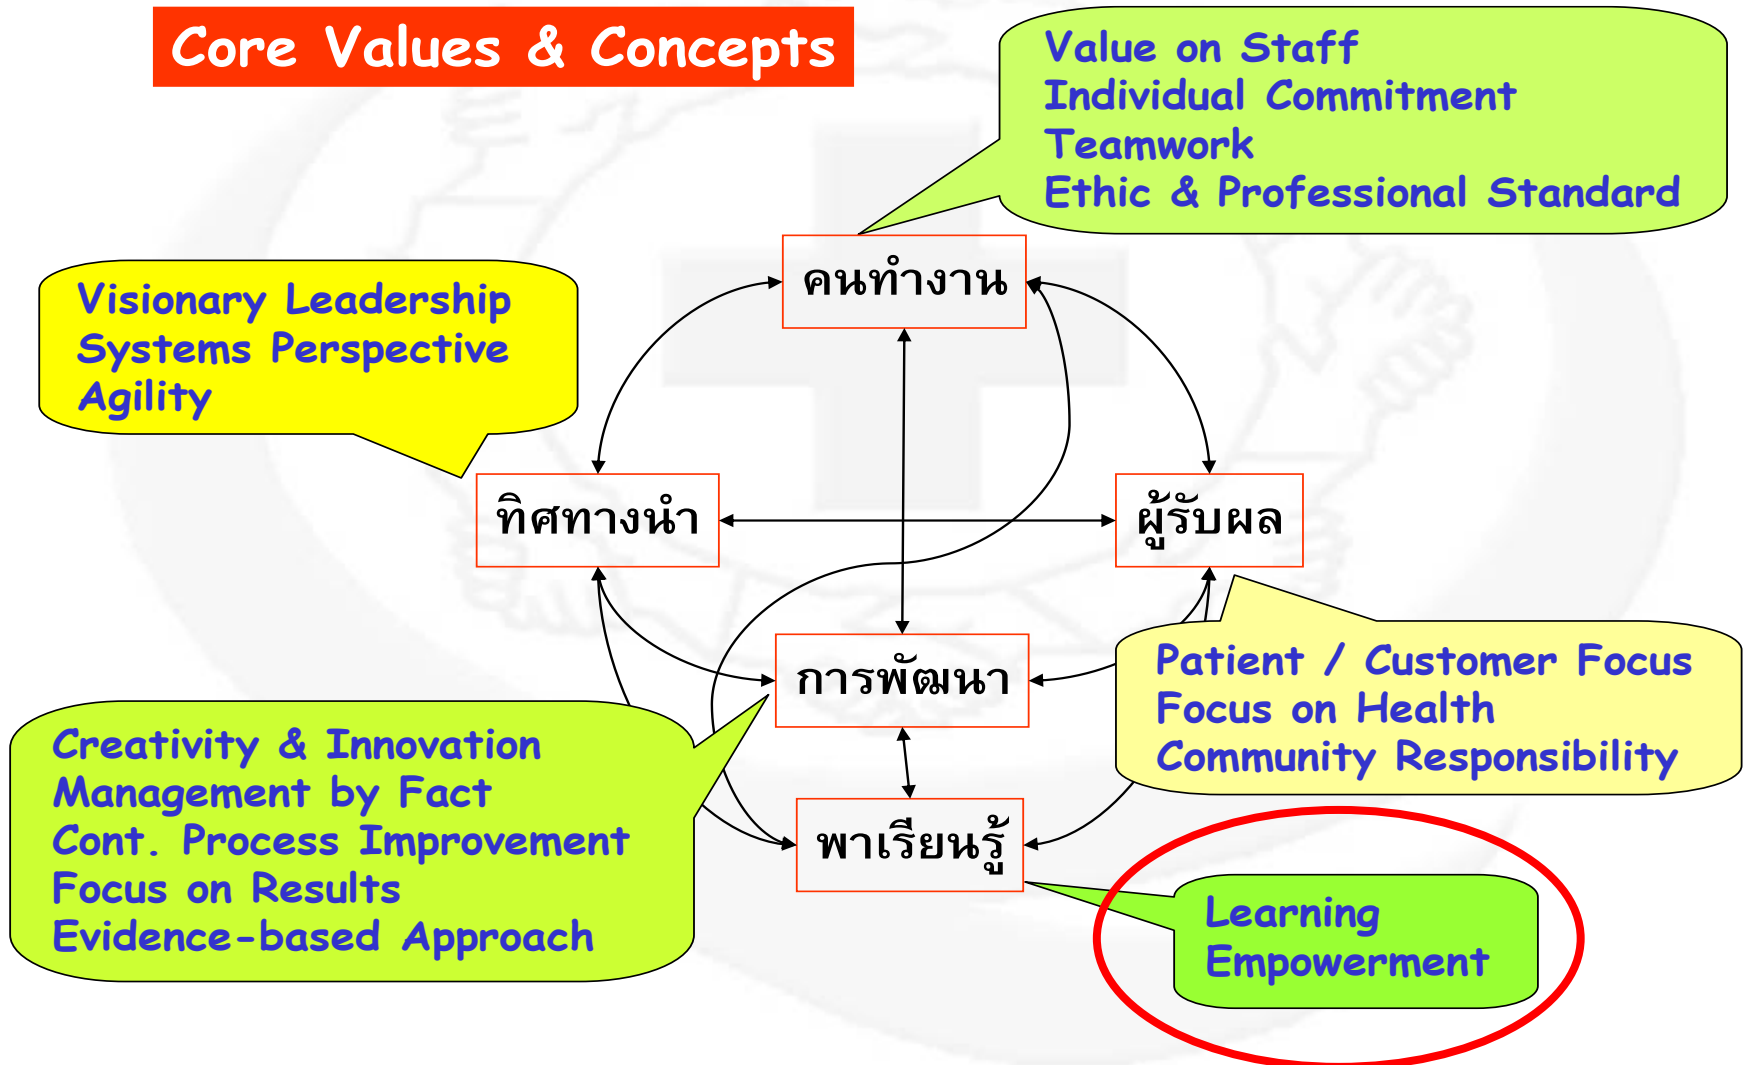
Core Values & Concepts

Value on Staff
Individual Commitment
Teamwork
Ethic & Professional Standard

Visionary Leadership
Systems Perspective
Agility

คนทำงาน

ทิศทางนำ

ผู้รับผล

การพัฒนา

พาเรียนรู้

Patient / Customer Focus
Focus on Health
Community Responsibility

Creativity & Innovation
Management by Fact
Cont. Process Improvement
Focus on Results
Evidence-based Approach

Learning
Empowerment